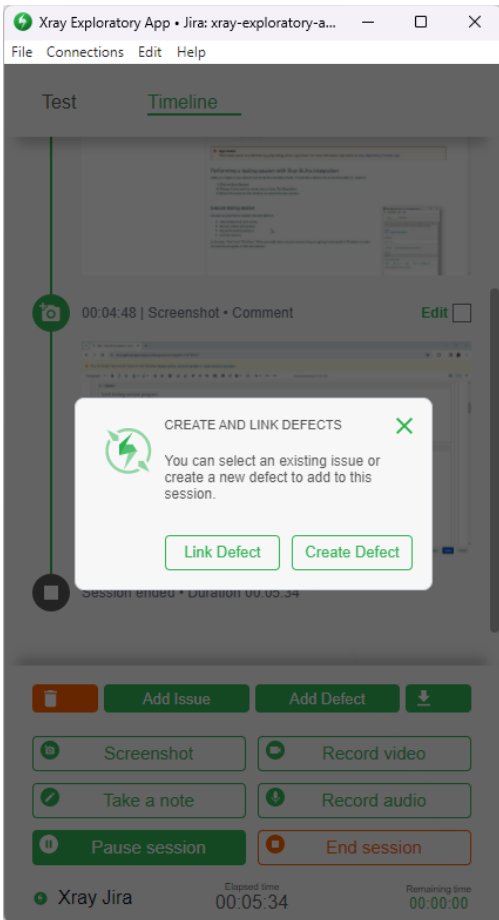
Xray Exploratory App • Jira: xray-exploratory-a...

File Connections Edit Help

Test Timeline

00:04:48 | Screenshot • Comment

Edit

CREATE AND LINK DEFECTS

You can select an existing issue or create a new defect to add to this session.

Link Defect Create Defect

Session ended • Duration 00:05:34

Add Issue Add Defect

Screenshot Record video

Take a note Record audio

Pause session End session

Xray Jira

Elapsed time
00:05:34

Remaining time
00:00:00